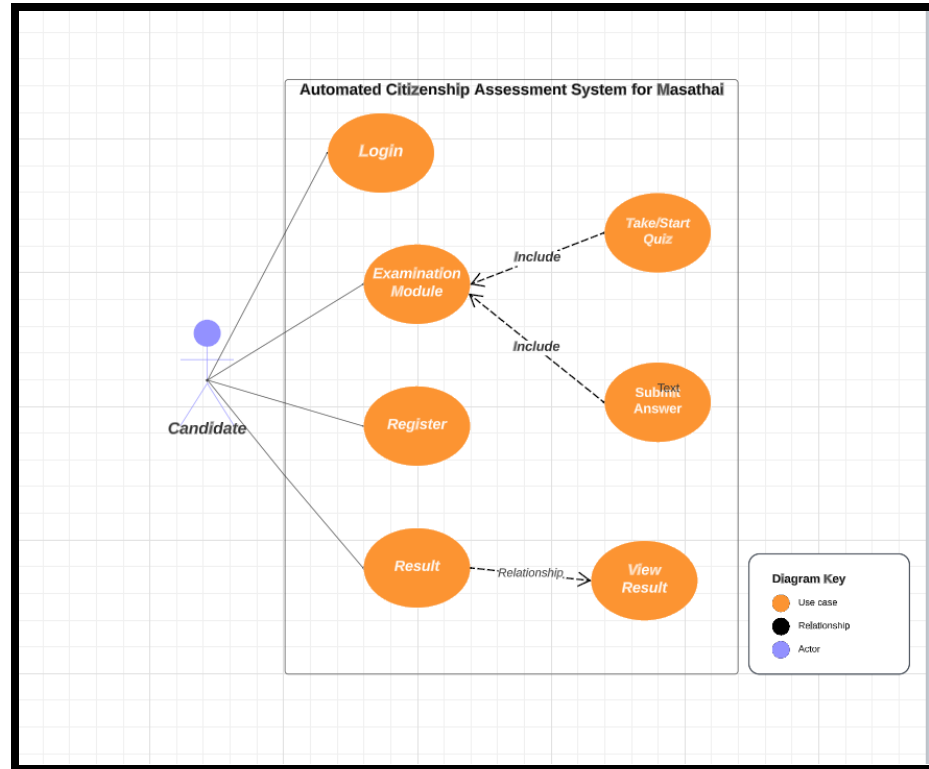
Automated Citizenship Assessment System for Masathai

Login

Examination Module

Include

Take/Start Quiz

Include

Submit Answer

Text

Candidate

Register

Result

Relationship

View Result

Diagram Key

Use case

Relationship

Actor